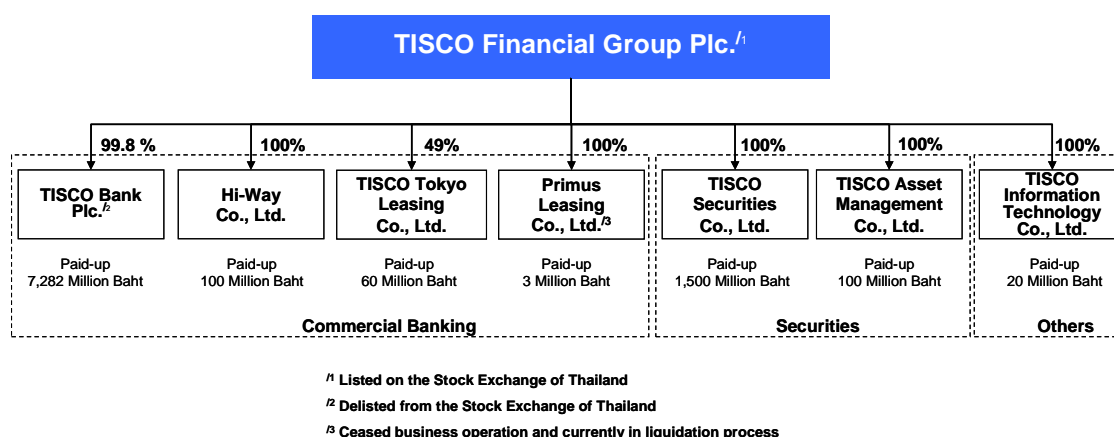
TISCO Financial Group Plc./1

99.8 %

100%

49%

100%

100%

100%

100%

TISCO Bank Plc./2

Paid-up 7,282 Million Baht

Hi-Way Co., Ltd.

Paid-up 100 Million Baht

TISCO Tokyo Leasing Co., Ltd.

Paid-up 60 Million Baht

Primus Leasing Co., Ltd./3

Paid-up 3 Million Baht

Commercial Banking

TISCO Securities Co., Ltd.

Paid-up 1,500 Million Baht

TISCO Asset Management Co., Ltd.

Paid-up 100 Million Baht

Securities

TISCO Information Technology Co., Ltd.

Paid-up 20 Million Baht

Others

/1 Listed on the Stock Exchange of Thailand

/2 Delisted from the Stock Exchange of Thailand

/3 Ceased business operation and currently in liquidation process